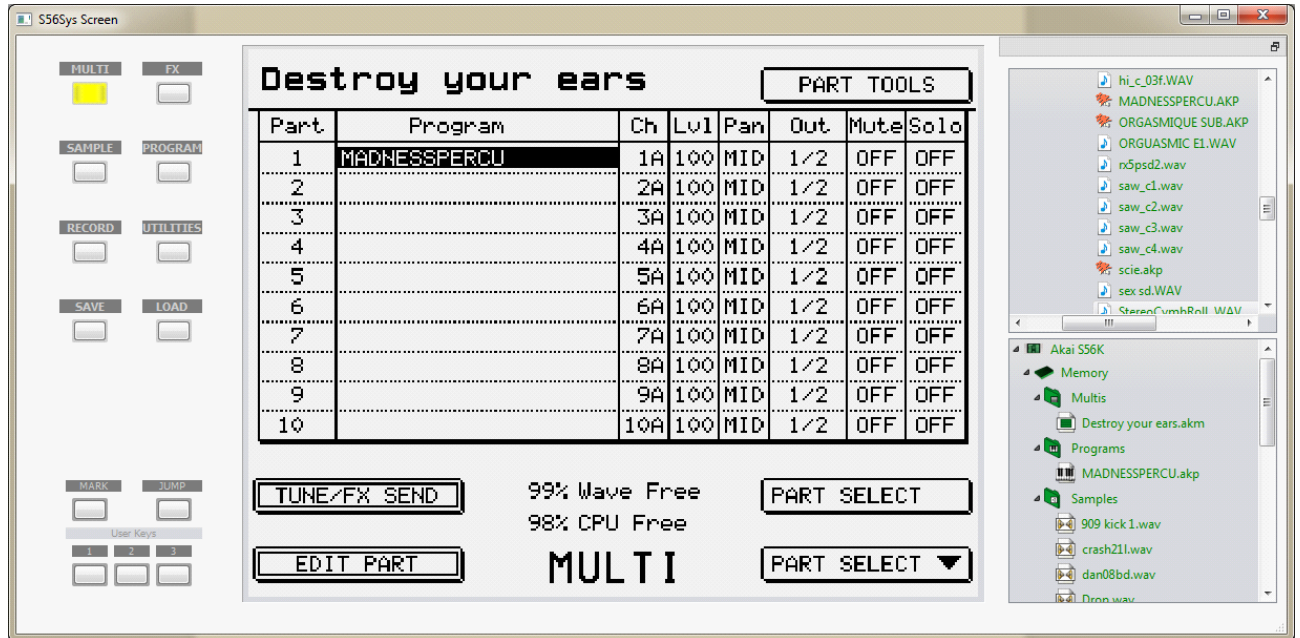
S56Sys Screen

MULTI FX
SAMPLE PROGRAM
RECORD UTILITIES
SAVE LOAD

Destroy your ears

PART TOOLS

| Part | Program | Ch | Lvl | Pan | Out | Mute | Solo |
|---|---|---|---|---|---|---|---|
| 1 | MADNESSPERCU | 1A | 100 | MID | 1/2 | OFF | OFF |
| 2 | | 2A | 100 | MID | 1/2 | OFF | OFF |
| 3 | | 3A | 100 | MID | 1/2 | OFF | OFF |
| 4 | | 4A | 100 | MID | 1/2 | OFF | OFF |
| 5 | | 5A | 100 | MID | 1/2 | OFF | OFF |
| 6 | | 6A | 100 | MID | 1/2 | OFF | OFF |
| 7 | | 7A | 100 | MID | 1/2 | OFF | OFF |
| 8 | | 8A | 100 | MID | 1/2 | OFF | OFF |
| 9 | | 9A | 100 | MID | 1/2 | OFF | OFF |
| 10 | | 10A | 100 | MID | 1/2 | OFF | OFF |

MARK JUMP
User Keys
1 2 3

TUNE/FX SEND
99% Wave Free
98% CPU Free
PART SELECT
EDIT PART
MULTI
PART SELECT ▼

hi_c_03f.WAV
MADNESSPERCU.AKP
ORGASMIQUE SUB.AKP
ORGUASMIC E1.WAV
rx5psd2.wav
saw_c1.wav
saw_c2.wav
saw_c3.wav
saw_c4.wav
scie.akp
sex sd.WAV
StereoCymbRoll.WAV

Akai S56K
Memory
Multis
Destroy your ears.akm
Programs
MADNESSPERCU.akp
Samples
909 kick 1.wav
crash21l.wav
dan08bd.wav
Drop.wav